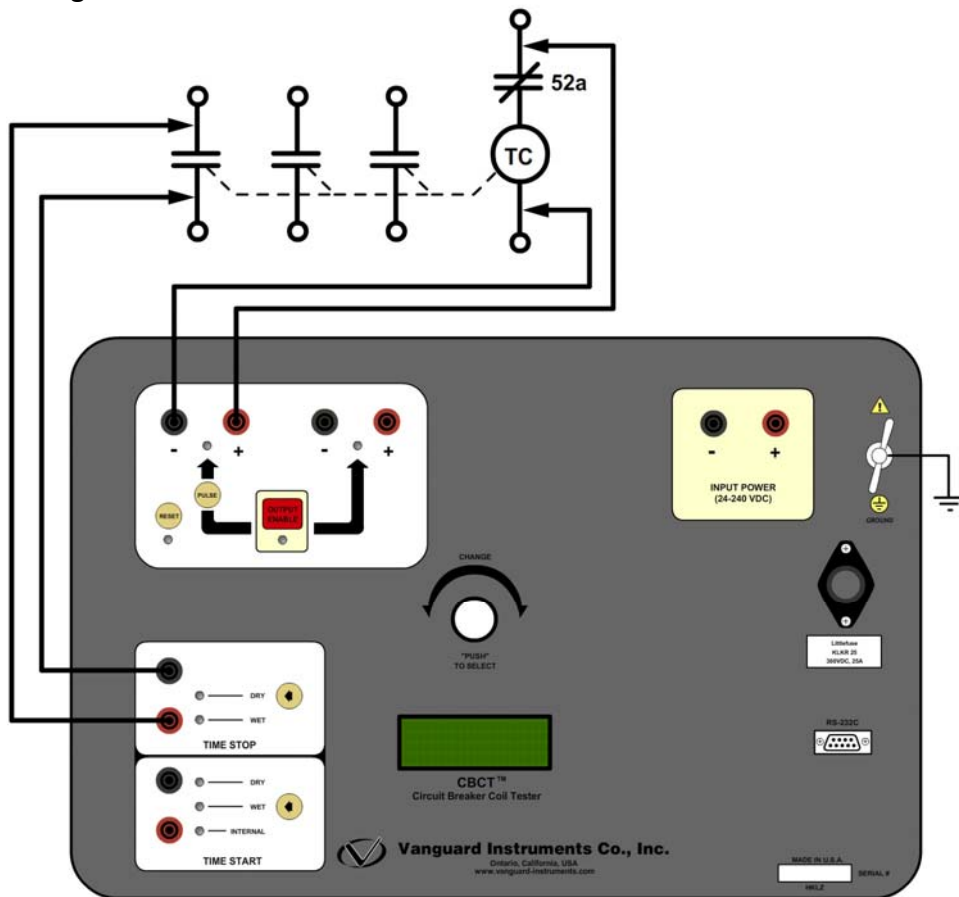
52a

TC

- +

- +

PULSE

RESET

OUTPUT ENABLE

INPUT POWER (24-240 VDC)

- +

GROUND

CHANGE

"PUSH" TO SELECT

Littelfuse KLKR 25 300VDC, 25A

DRY

WET

TIME STOP

RS-232C

DRY

WET

INTERNAL

TIME START

CBCT™
Circuit Breaker Coil Tester

Vanguard Instruments Co., Inc.
Ontario, California, USA
www.vanguard-instruments.com

MADE IN U.S.A.

SERIAL #

HKLZ